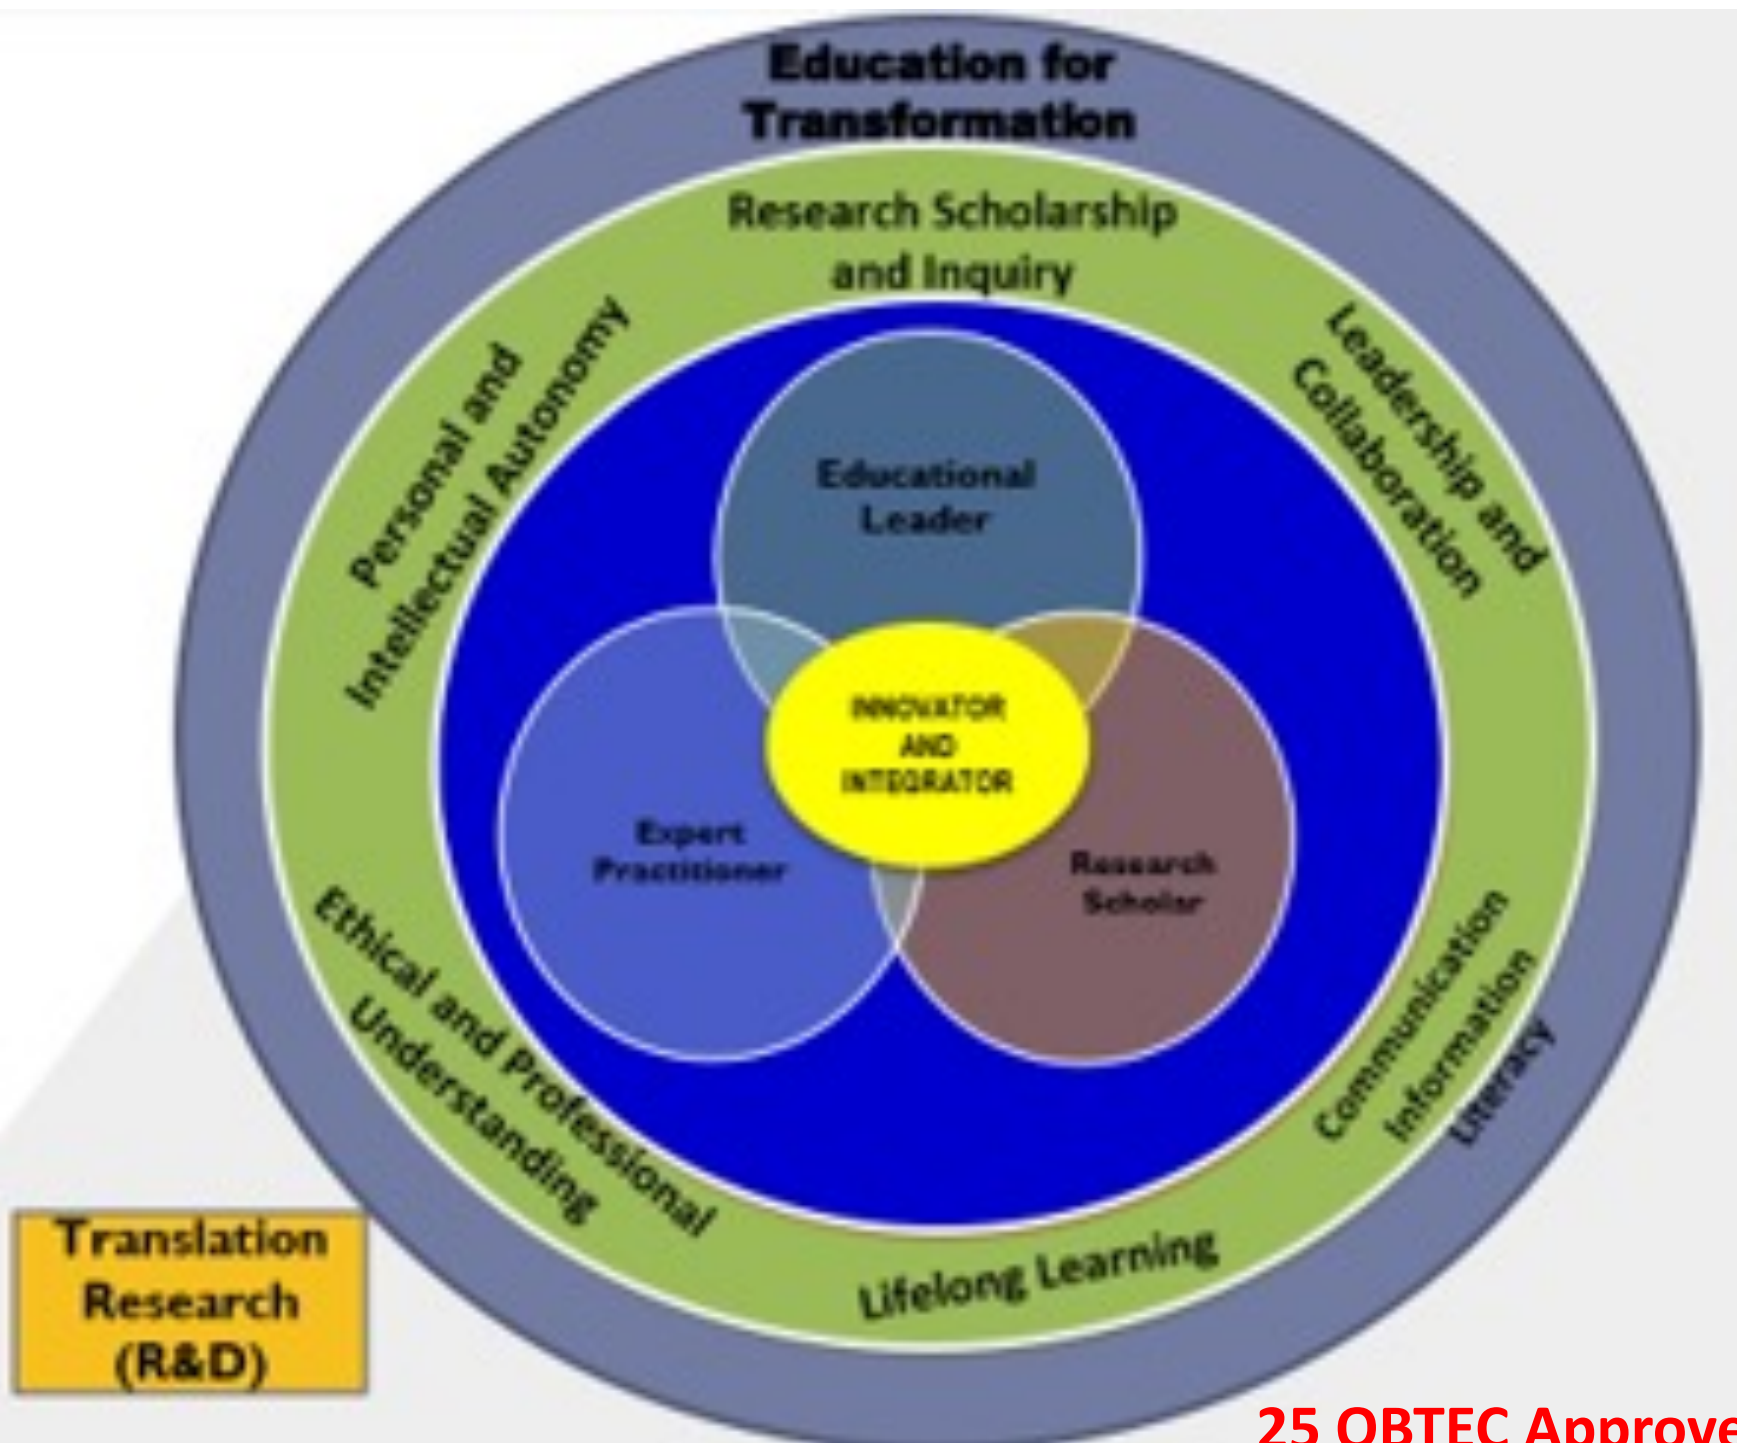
Education for Transformation

Research Scholarship and Inquiry

Personal and Intellectual Autonomy

Leadership and Collaboration

Educational Leader

INNOVATOR AND INTEGRATOR

Expert Practitioner

Research Scholar

Ethical and Professional Understanding

Communication Information Literacy

Lifelong Learning

Translation Research (R&D)

25 OBTEC Approve